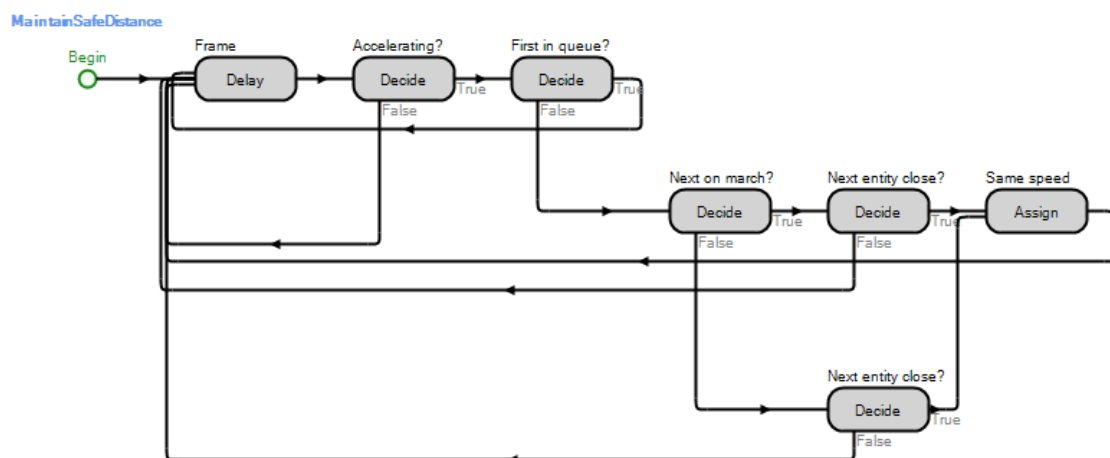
MaintainSafeDistance

Begin

Frame
Delay

Accelerating?
Decide
True
False

First in queue?
Decide
True
False

Next on march?
Decide
True
False

Next entity close?
Decide
True
False

Same speed
Assign

Next entity close?
Decide
True
False